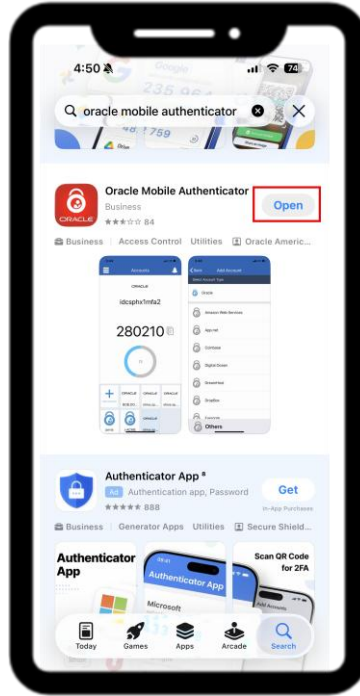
4:50
74
oracle mobile authenticator

ORACLE
Oracle Mobile Authenticator
Business
84
Open

Business | Access Control | Utilities | Oracle Americ...

Accounts
ORACLE
idcsphx1mfa2
280210
Add Account
Oracle
Amazon Web Services
App.net
Coinbase
Digital Ocean
Dreamhost
Dropbox
Others

Authenticator App ®
Ad Authentication app, Password
888
Get
In-App Purchases

Business | Generator Apps | Utilities | Secure Shield...

Authenticator App
Authenticator App
Microsoft
Scan QR Code for 2FA
Add Accounts

Today Games Apps Arcade Search